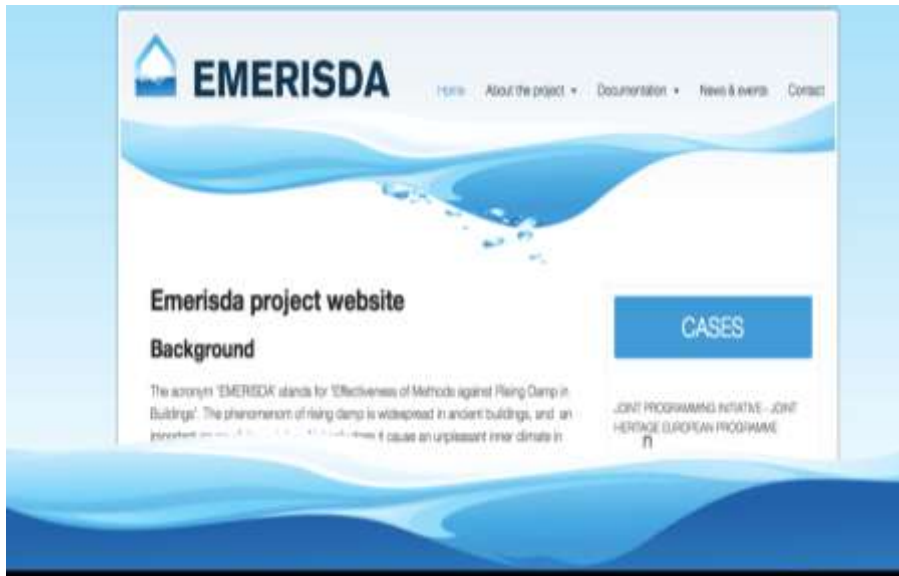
EMERISDA

Home About the project ▾ Documentation ▾ News & events Contact

Emerisda project website

Background

The acronym "EMERISDA" stands for "Effectiveness of Methods against Rising Damp in Buildings". The phenomenom of rising damp is widespread in ancient buildings, and an important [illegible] it causes an unpleasant inner climate in

CASES

JOINT PROGRAMMING INITIATIVE - JOINT HERITAGE EUROPEAN PROGRAMME